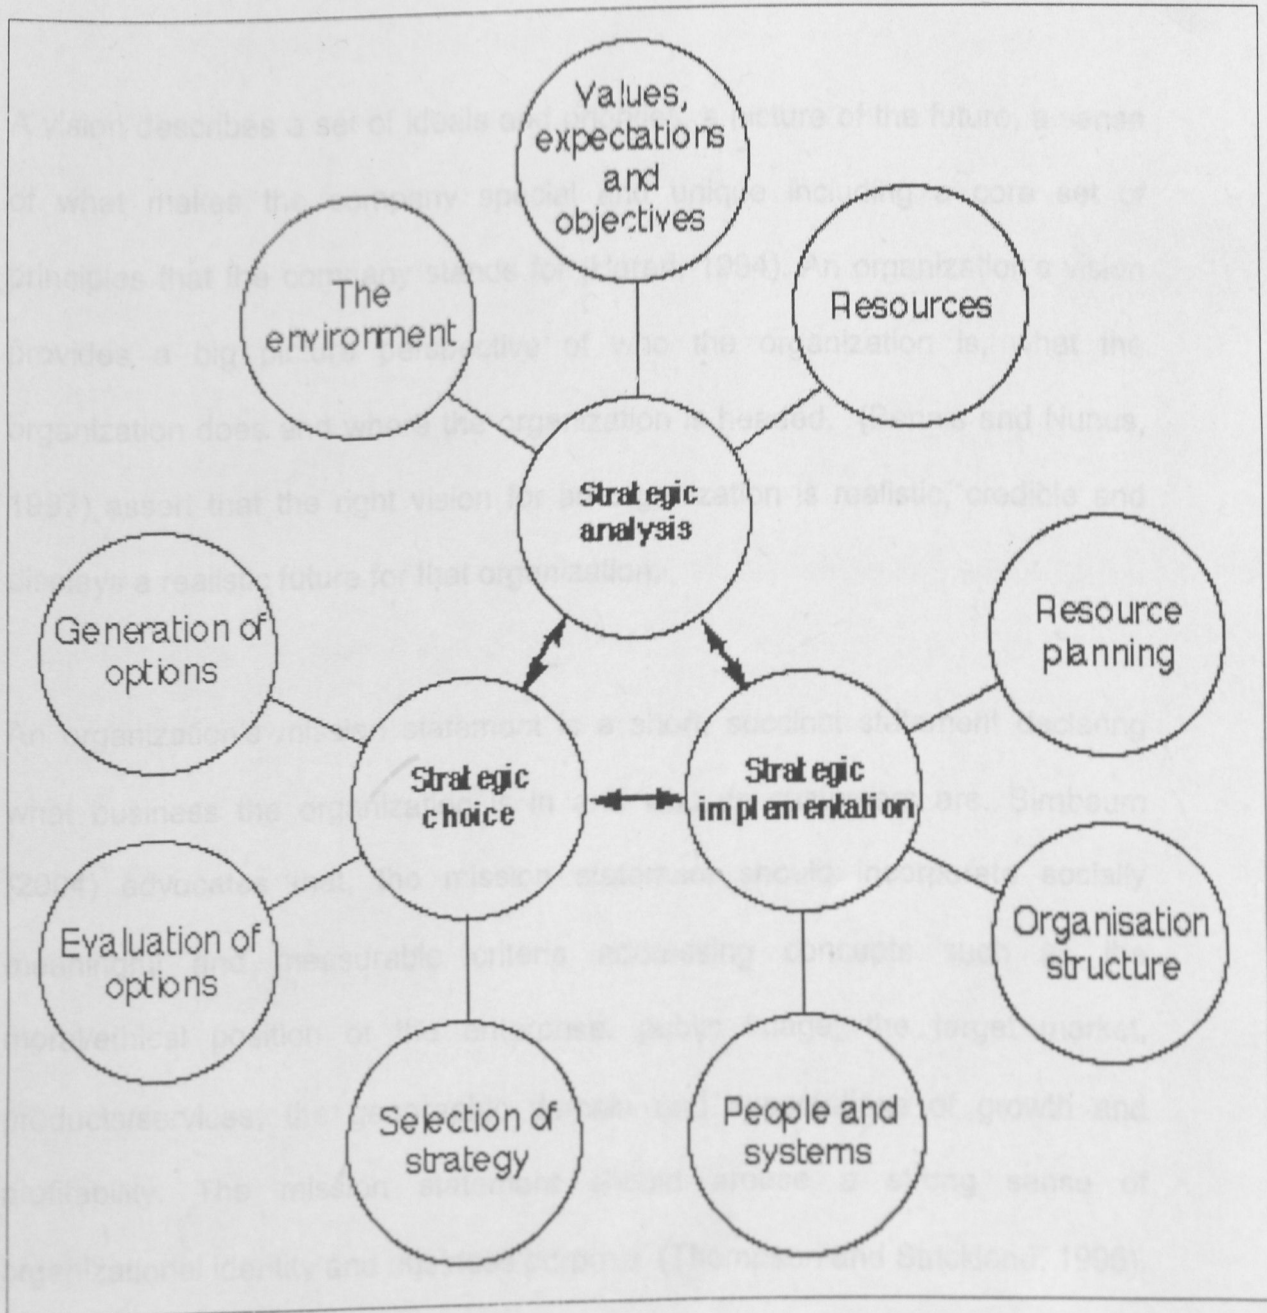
Values, expectations and objectives

The environment

Resources

Strategic analysis

Resource planning

Generation of options

Strategic choice

Strategic implementation

Evaluation of options

Organisation structure

Selection of strategy

People and systems